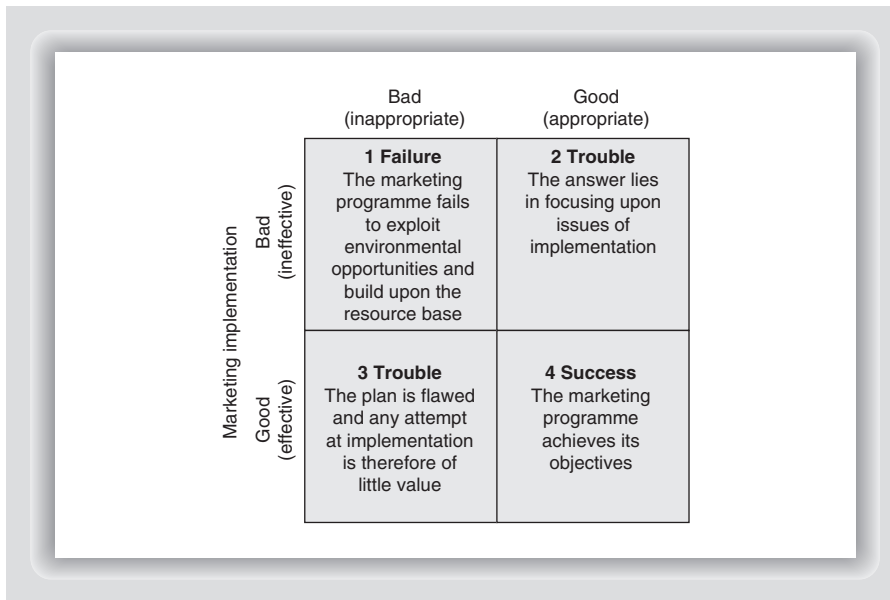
Marketing implementation

| | Bad (inappropriate) | Good (appropriate) |
|---|---|---|
| Bad (ineffective) | **1 Failure** The marketing programme fails to exploit environmental opportunities and build upon the resource base | **2 Trouble** The answer lies in focusing upon issues of implementation |
| Good (effective) | **3 Trouble** The plan is flawed and any attempt at implementation is therefore of little value | **4 Success** The marketing programme achieves its objectives |